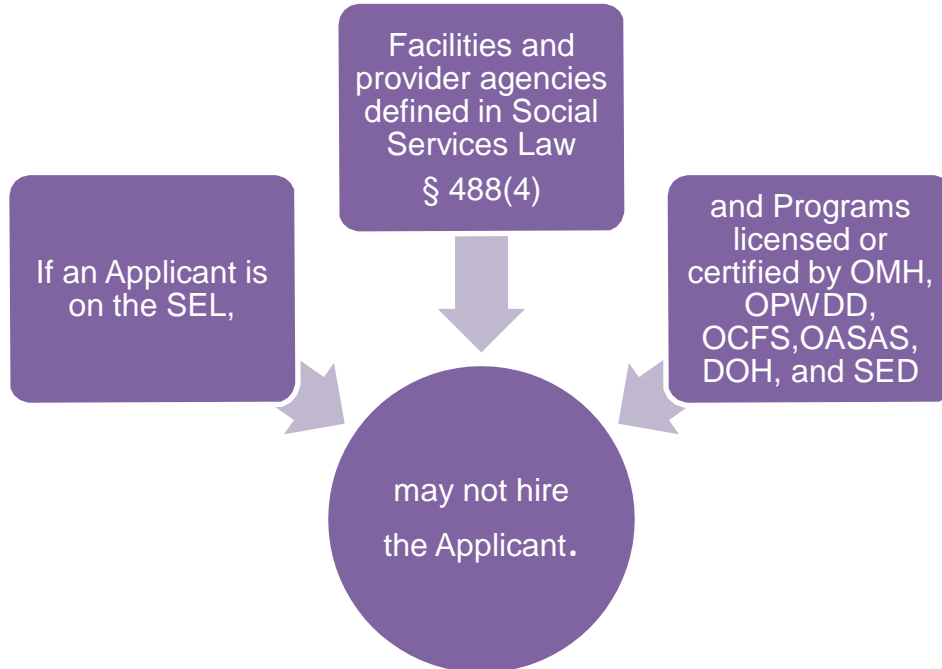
If an Applicant is on the SEL,

Facilities and provider agencies defined in Social Services Law

§ 488(4)

and Programs licensed or certified by OMH, OPWDD, OCFS,OASAS, DOH, and SED

may not hire

the Applicant.